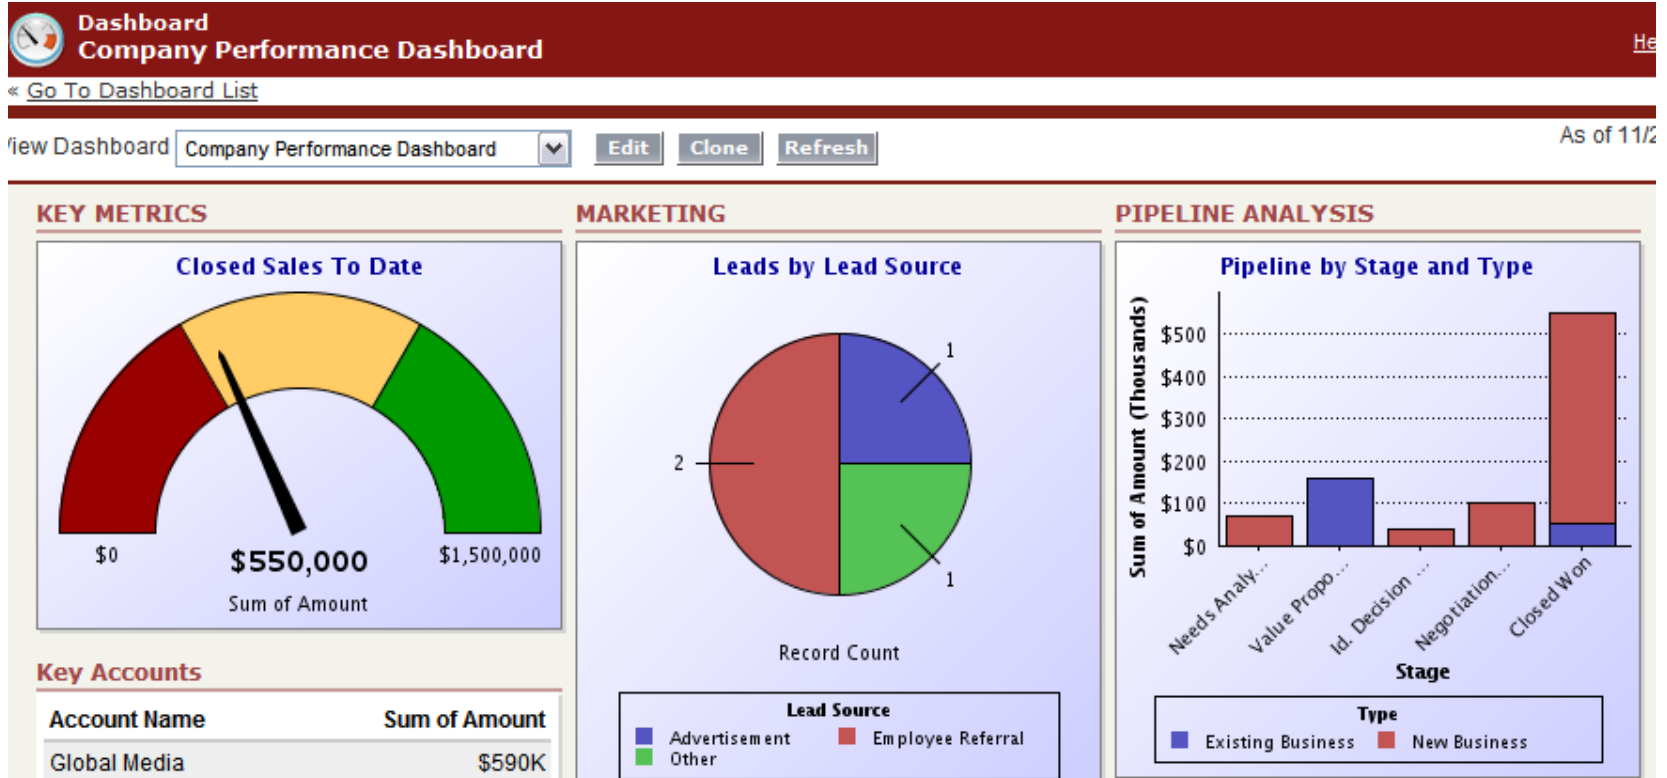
Dashboard
Company Performance Dashboard

He

« Go To Dashboard List

iew Dashboard Company Performance Dashboard Edit Clone Refresh

As of 11/2

KEY METRICS

Closed Sales To Date

$0 $550,000 $1,500,000

Sum of Amount

Key Accounts

| Account Name | Sum of Amount |
|---|---|
| Global Media | $590K |

MARKETING

Leads by Lead Source

1

2

1

Record Count

Lead Source
Advertisement Employee Referral
Other

PIPELINE ANALYSIS

Pipeline by Stage and Type

Sum of Amount (Thousands)

$500
$400
$300
$200
$100
$0

Needs Analy... Value Propo... Id. Decision ... Negotiation... Closed Won

Stage

Type
Existing Business New Business